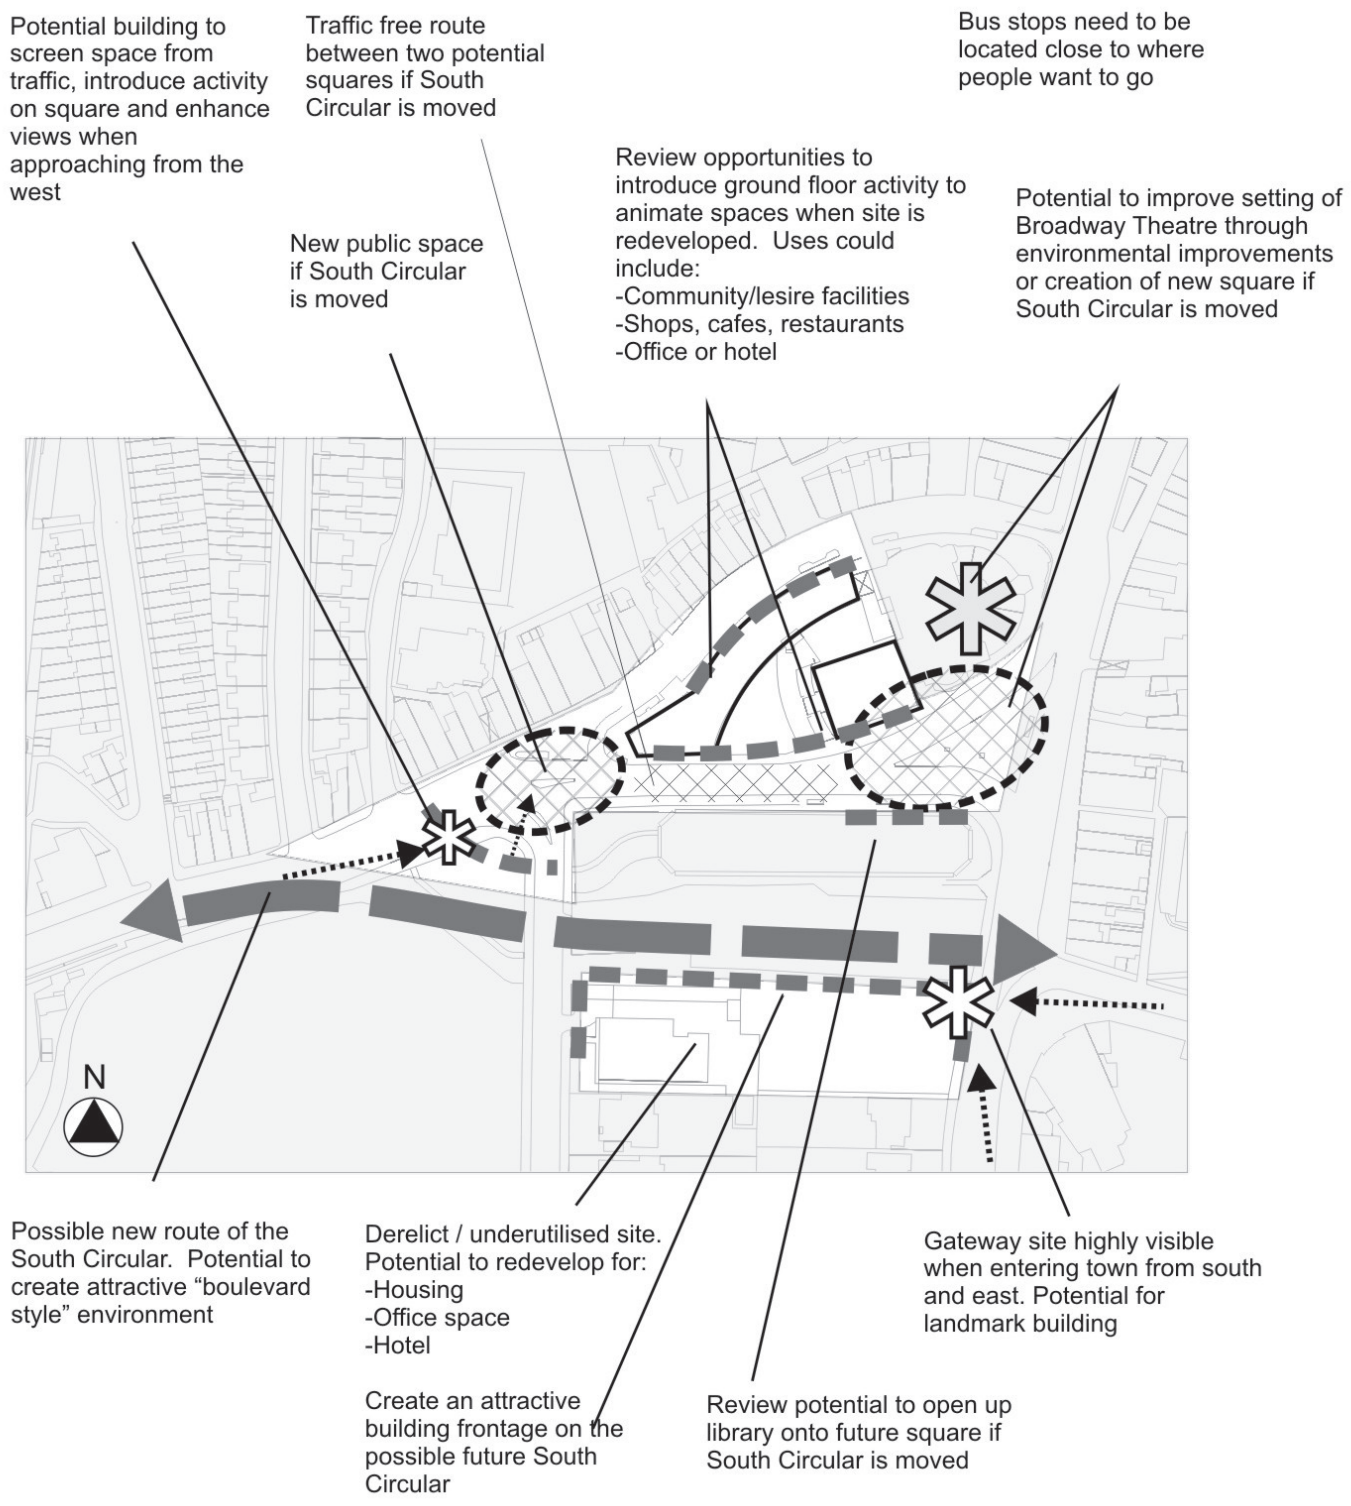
Potential building to screen space from traffic, introduce activity on square and enhance views when approaching from the west

Traffic free route between two potential squares if South Circular is moved

Bus stops need to be located close to where people want to go

New public space if South Circular is moved

Review opportunities to introduce ground floor activity to animate spaces when site is redeveloped. Uses could include:
-Community/lesire facilities
-Shops, cafes, restaurants
-Office or hotel

Potential to improve setting of Broadway Theatre through environmental improvements or creation of new square if South Circular is moved

N

Possible new route of the South Circular. Potential to create attractive “boulevard style” environment

Derelict / underutilised site. Potential to redevelop for:
-Housing
-Office space
-Hotel

Create an attractive building frontage on the possible future South Circular

Review potential to open up library onto future square if South Circular is moved

Gateway site highly visible when entering town from south and east. Potential for landmark building